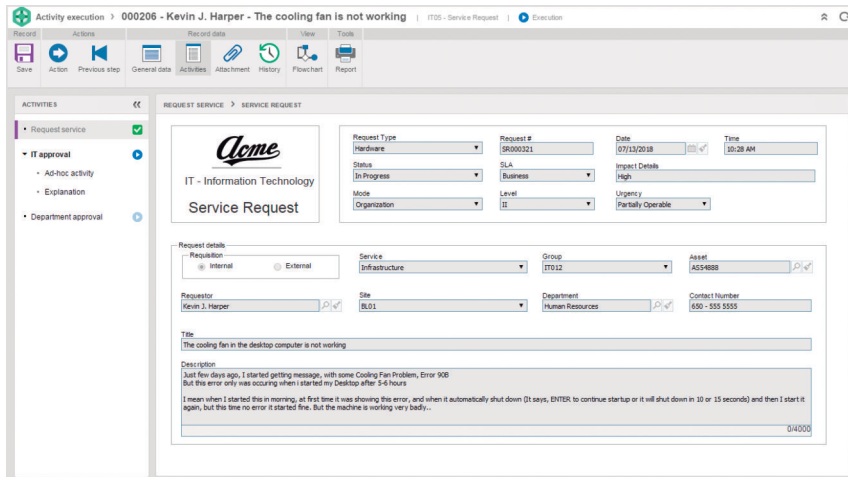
Activity execution > 000206 - Kevin J. Harper - The cooling fan is not working | IT05 - Service Request | Execution

Record | Actions | Record data | View | Tools

Save | Action | Previous step | General data | Activities | Attachment | History | Flowchart | Report

ACTIVITIES

• Request service

• IT approval

• Ad-hoc activity

• Explanation

• Department approval

REQUEST SERVICE > SERVICE REQUEST

Acme

IT - Information Technology

Service Request

Request Type
Hardware

Request #
SR000321

Date
07/13/2018

Time
10:28 AM

Status
In Progress

SLA
Business

Impact Details
High

Mode
Organization

Level
II

Urgency
Partially Operable

Request details

Requisition
Internal
External

Service
Infrastructure

Group
IT012

Asset
AS54888

Requestor
Kevin J. Harper

Site
BL01

Department
Human Resources

Contact Number
650 - 555 5555

Title
The cooling fan in the desktop computer is not working

Description
Just few days ago, I started getting message, with some Cooling Fan Problem, Error 90B
But this error only was occuring when i started my Desktop after 5-6 hours

I mean when I started this in morning, at first time it was showing this error, and when it automatically shut down (It says, ENTER to continue startup or it will shut down in 10 or 15 seconds) and then I start it again, but this time no error it started fine. But the machine is working very badly..

0/4000